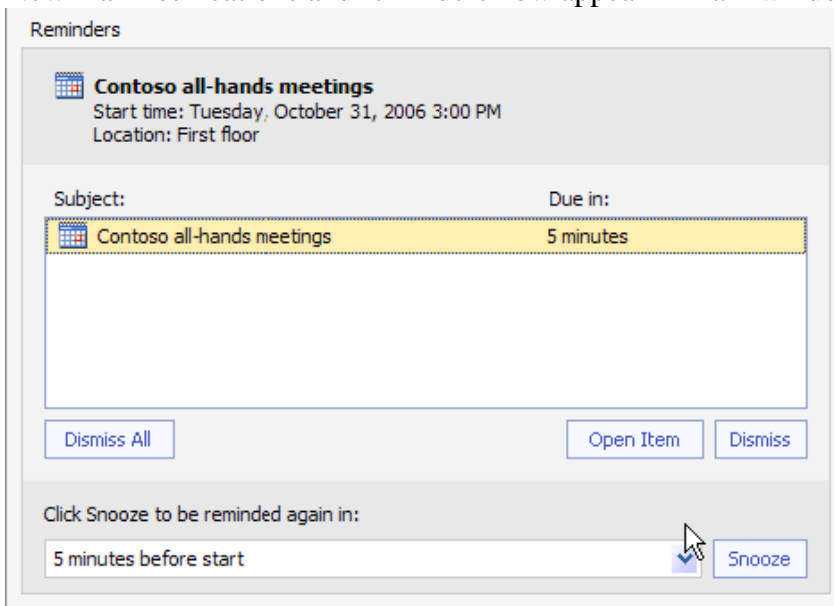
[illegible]

Reminders

Contoso all-hands meetings
Start time: Tuesday, October 31, 2006 3:00 PM
Location: First floor

| Subject: | Due in: |
|---|---|
| Contoso all-hands meetings | 5 minutes |

Dismiss All

Open Item

Dismiss

Click Snooze to be reminded again in:

5 minutes before start

Snooze